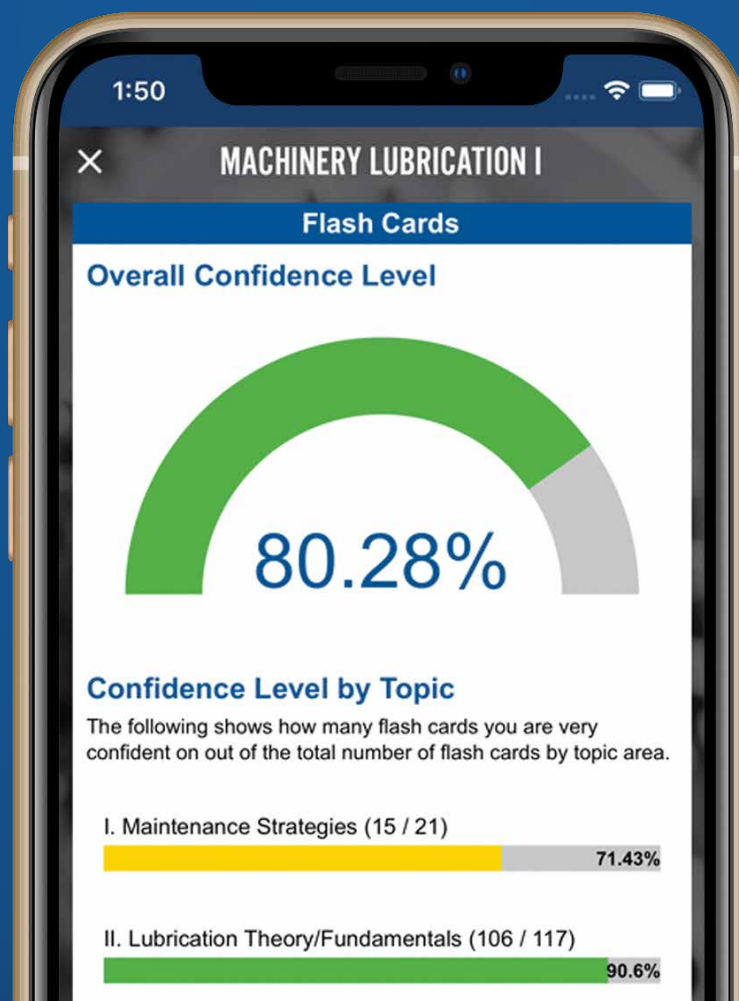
1:50

×

MACHINERY LUBRICATION I

Flash Cards

Overall Confidence Level

80.28%

Confidence Level by Topic

The following shows how many flash cards you are very confident on out of the total number of flash cards by topic area.

I. Maintenance Strategies (15 / 21)

71.43%

II. Lubrication Theory/Fundamentals (106 / 117)

90.6%